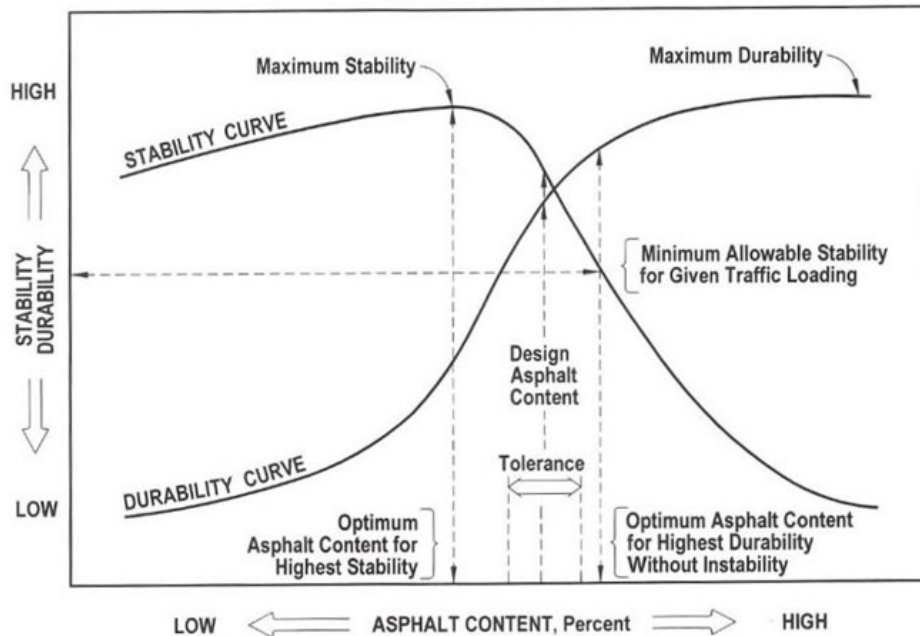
Maximum Stability

Maximum Durability

HIGH

STABILITY CURVE

STABILITY DURABILITY

Minimum Allowable Stability for Given Traffic Loading

Design Asphalt Content

Tolerance

DURABILITY CURVE

LOW

Optimum Asphalt Content for Highest Stability

Optimum Asphalt Content for Highest Durability Without Instability

LOW

ASPHALT CONTENT, Percent

HIGH